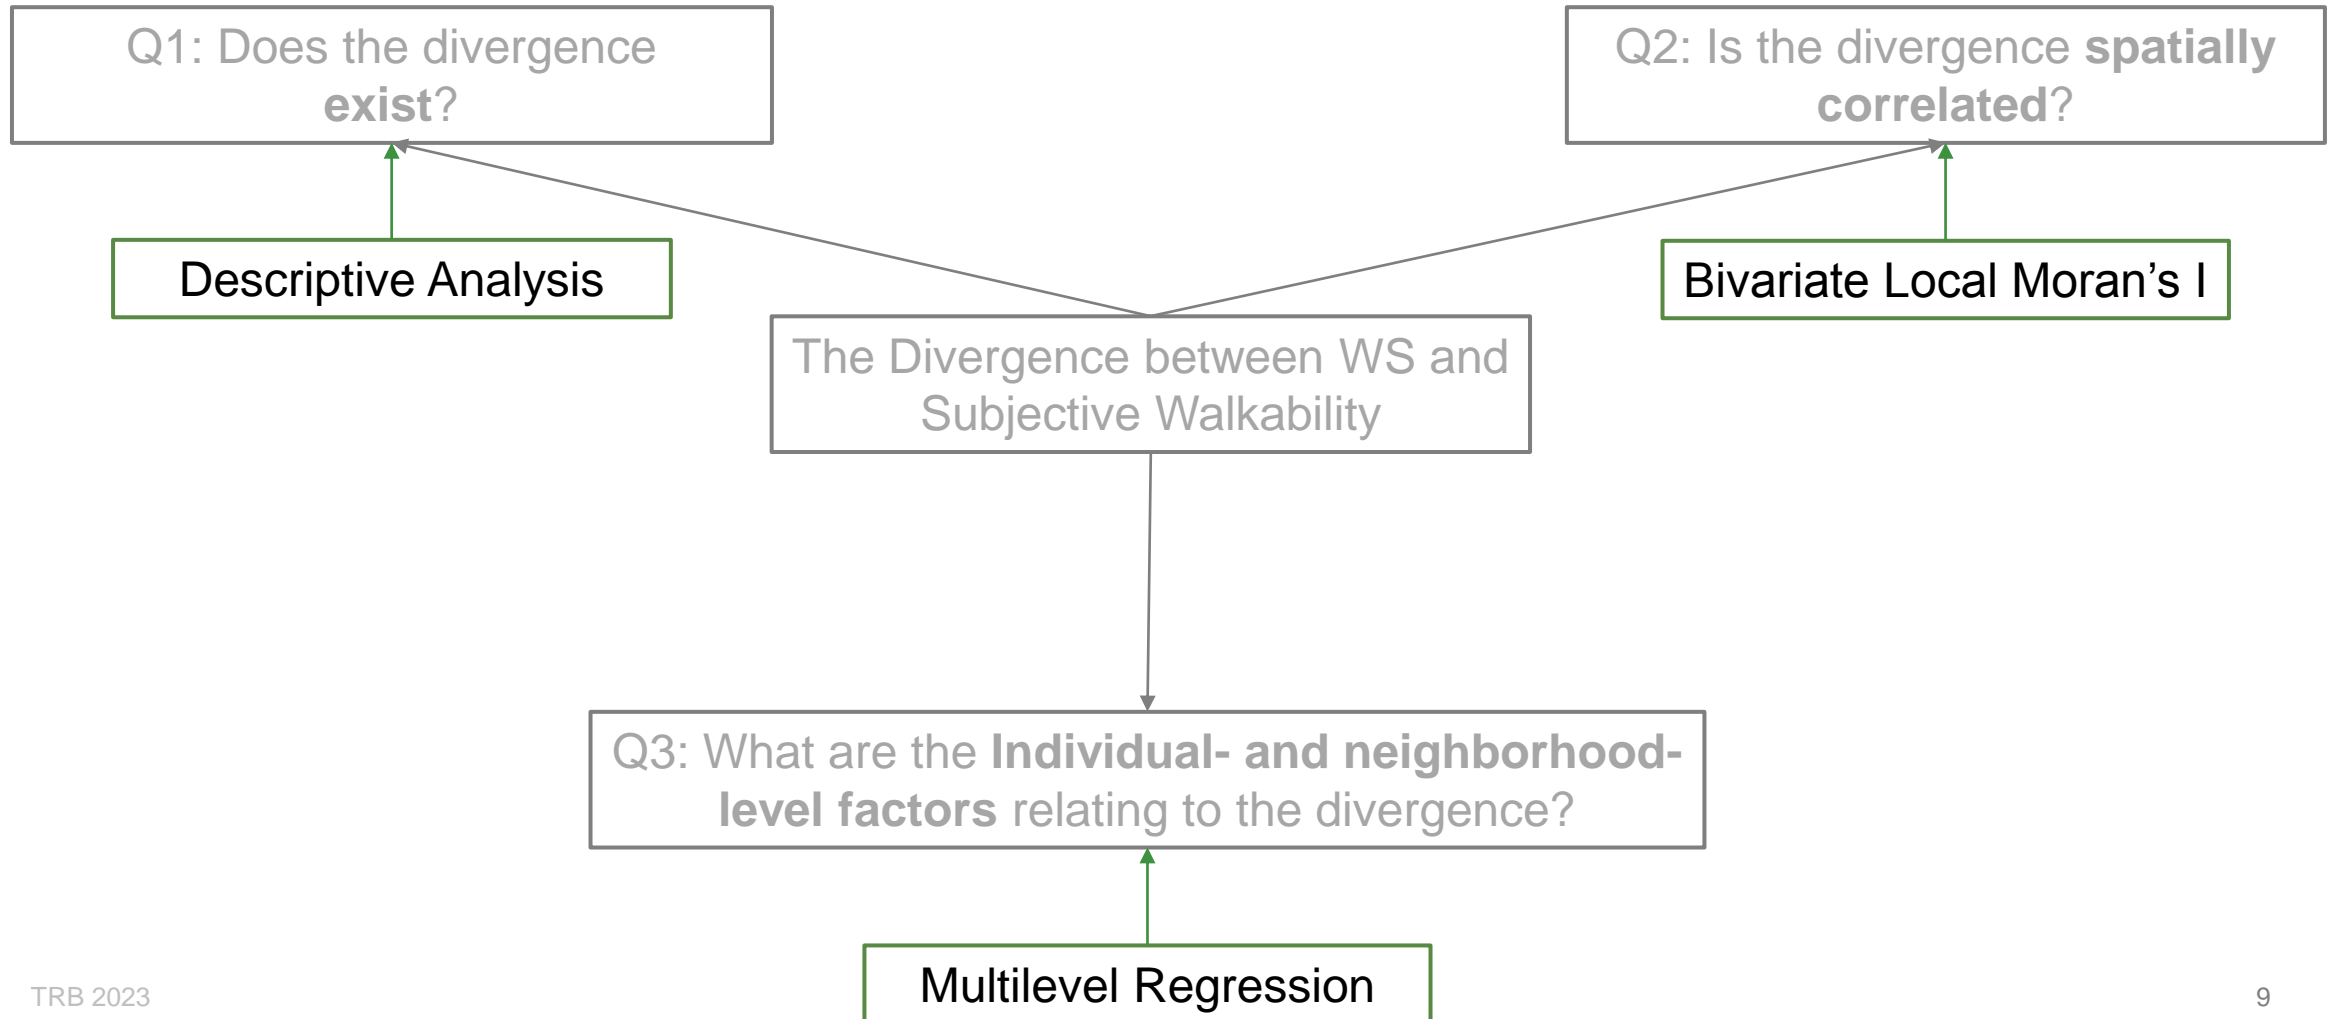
Q1: Does the divergence exist?

Q2: Is the divergence spatially correlated?

Descriptive Analysis

Bivariate Local Moran’s I

The Divergence between WS and Subjective Walkability

Q3: What are the Individual- and neighborhood-level factors relating to the divergence?

Multilevel Regression

TRB 2023

9